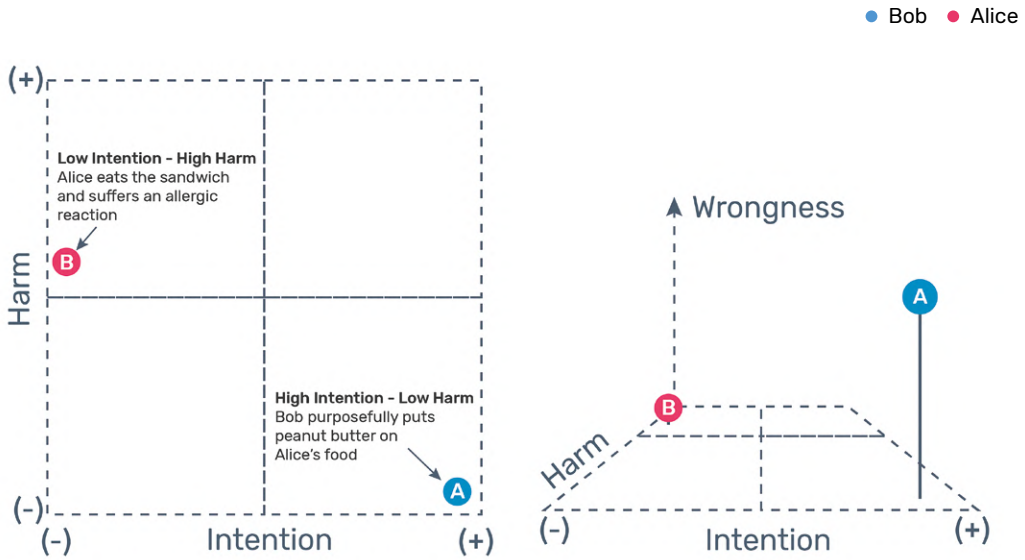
Bob Alice

(+)

Low Intention - High Harm
Alice eats the sandwich and suffers an allergic reaction

B

Harm

High Intention - Low Harm
Bob purposefully puts peanut butter on Alice's food

A

(-)

(-) Intention (+)

Wrongness

A

B

Harm

(-) Intention (+)